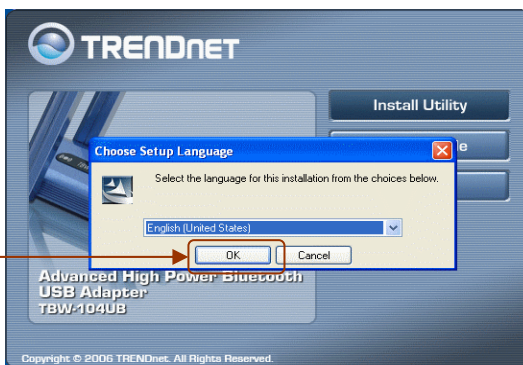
TRENDNET

Install Utility

e

Choose Setup Language

Select the language for this installation from the choices below.

English (United States)

OK

Cancel

Advanced High Power Bluetooth USB Adapter
TBW-104UB

Copyright © 2006 TRENDnet. All Rights Reserved.